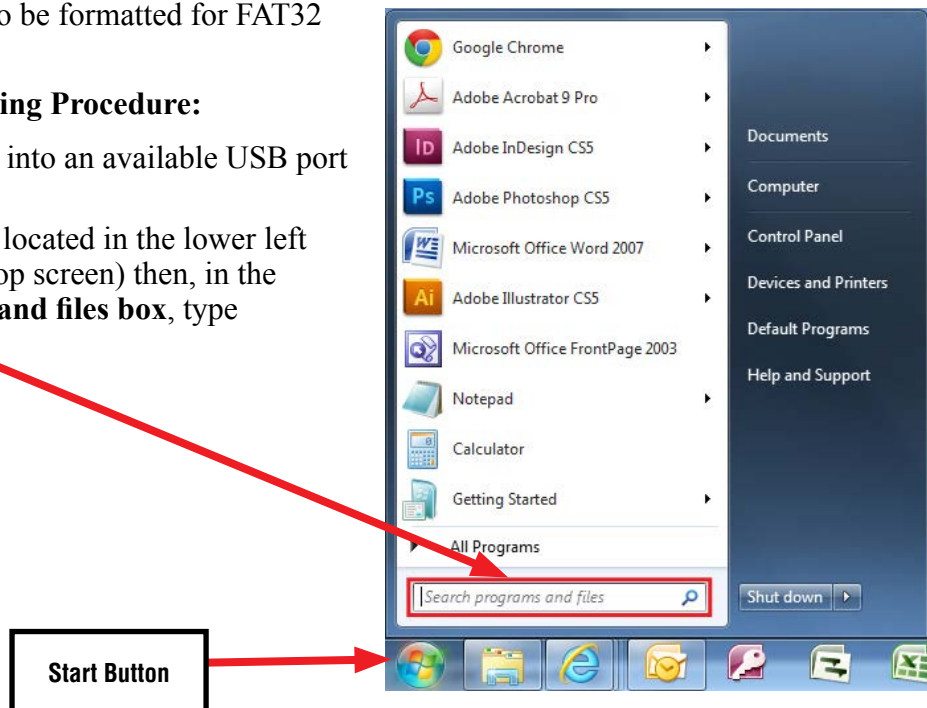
o be formatted for FAT32

ing Procedure:

into an available USB port

located in the lower left op screen) then, in the and files box, type

Google Chrome

Adobe Acrobat 9 Pro

Adobe InDesign CS5

Adobe Photoshop CS5

Microsoft Office Word 2007

Adobe Illustrator CS5

Microsoft Office FrontPage 2003

Notepad

Calculator

Getting Started

All Programs

Search programs and files

Documents

Computer

Control Panel

Devices and Printers

Default Programs

Help and Support

Shut down

Start Button